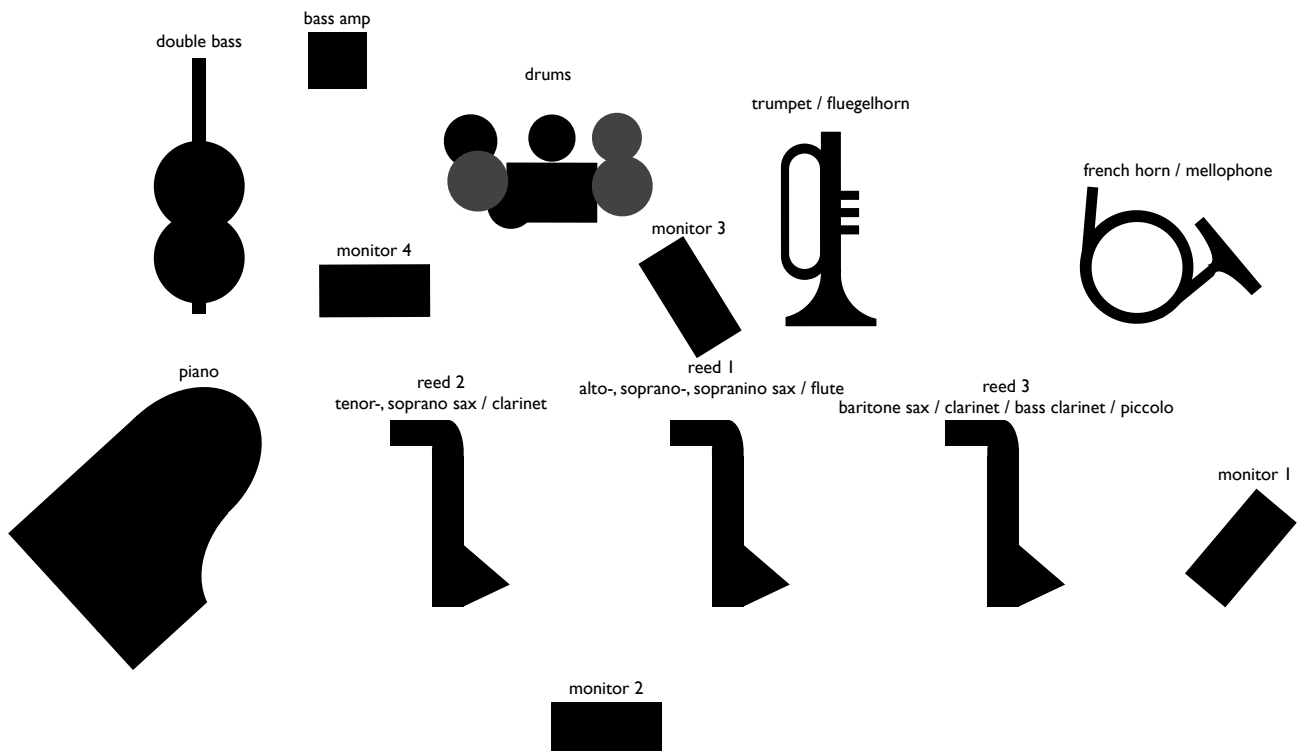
bass amp

double bass

drums

trumpet / fluegelhorn

french horn / mellophone

monitor 4

monitor 3

piano

reed 2
tenor-, soprano sax / clarinet

reed 1
alto-, soprano-, sopranino sax / flute

reed 3
baritone sax / clarinet / bass clarinet / piccolo

monitor 1

monitor 2